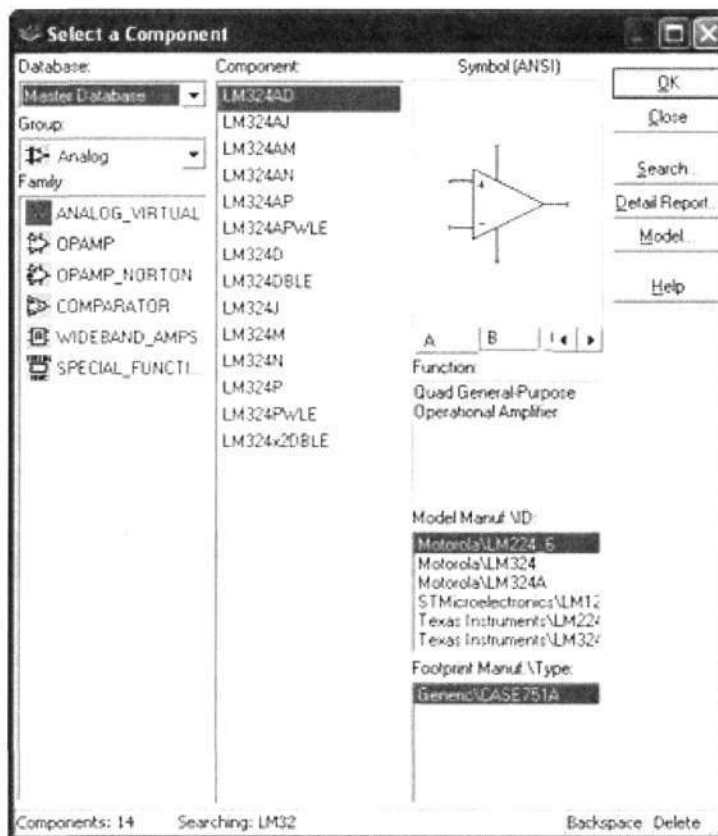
Select a Component

Database:
Master Database
Group:
Analog
Family:
ANALOG_VIRTUAL
OPAMP
OPAMP_NORTON
COMPARATOR
WIDEBAND_AMPS
SPECIAL_FUNCTI...

Component:
LM324AD
LM324AJ
LM324AM
LM324AN
LM324AP
LM324APWLE
LM324D
LM324DBLE
LM324J
LM324M
LM324N
LM324P
LM324PWLE
LM324x2DBLE

Symbol (ANSI)
+
−
A
B

Function:
Quad General-Purpose Operational Amplifier

Model Manuf.\ID:
Motorola\LM224-6
Motorola\LM324
Motorola\LM324A
STMicroelectronics\LM1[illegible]
Texas Instruments\LM22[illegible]
Texas Instruments\LM32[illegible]

Footprint Manuf.\Type:
Generic\CASE751A

OK
Close
Search...
Detail Report...
Model...
Help

Components: 14   Searching: LM32   Backspace Delete